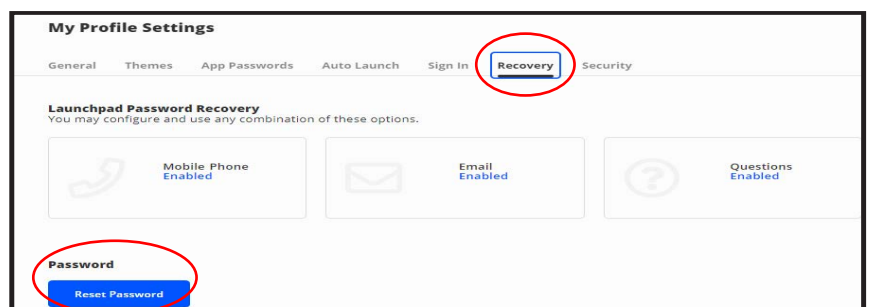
My Profile Settings

General Themes App Passwords Auto Launch Sign In Recovery Security

Launchpad Password Recovery
You may configure and use any combination of these options.

Mobile Phone
Enabled

Email
Enabled

Questions
Enabled

Password

Reset Password